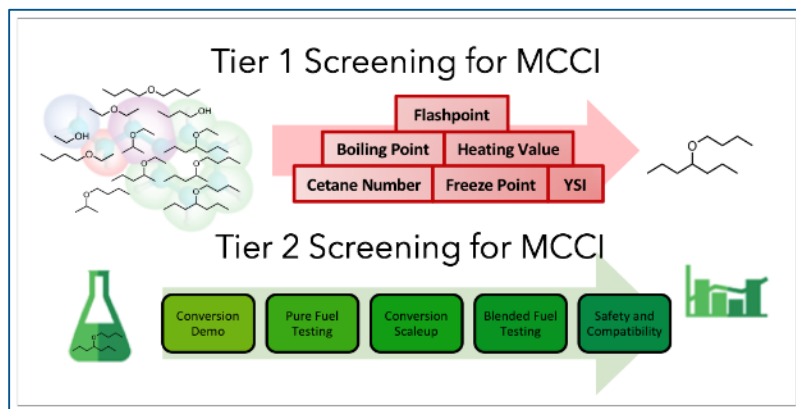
Tier 1 Screening for MCCI

OH

OH

O

O

O

O

O

O

O

O

O

O

Flashpoint

Boiling Point

Heating Value

Cetane Number

Freeze Point

YSI

O

Tier 2 Screening for MCCI

O

Conversion Demo

Pure Fuel Testing

Conversion Scaleup

Blended Fuel Testing

Safety and Compatibility